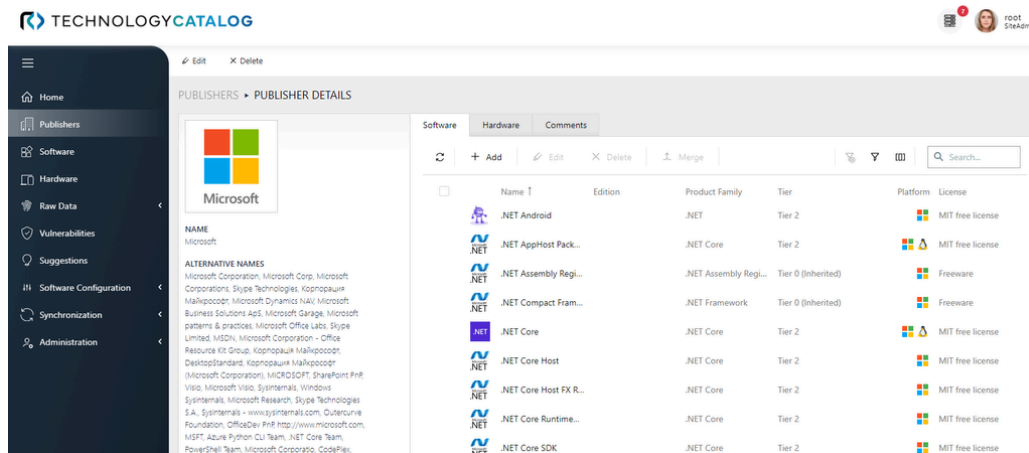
TECHNOLOGYCATALOG

2 root SiteAdm

Home
Publishers
Software
Hardware
Raw Data
Vulnerabilities
Suggestions
Software Configuration
Synchronization
Administration

Edit × Delete

PUBLISHERS ▸ PUBLISHER DETAILS

Microsoft

NAME
Microsoft

ALTERNATIVE NAMES
Microsoft Corporation, Microsoft Corp, Microsoft Corporations, Skype Technologies, Корпорація Майкрософт, Microsoft Dynamics NAV, Microsoft Business Solutions ApS, Microsoft Garage, Microsoft patterns & practices, Microsoft Office Labs, Skype Limited, MSDN, Microsoft Corporation - Office Resource Kit Group, Корпорація Майкрософт, DesktopStandard, Корпорація Майкрософт (Microsoft Corporation), MICROSOFT, SharePoint PnP, Visio, Microsoft Visio, Sysinternals, Windows Sysinternals, Microsoft Research, Skype Technologies S.A., Sysinternals - www.sysinternals.com, Outercurve Foundation, OfficeDev PnP http://www.microsoft.com, MSFT, Azure Python CLI Team, .NET Core Team, PowerShell Team, Microsoft Corporatio, CodePlex,

Software | Hardware | Comments

+ Add  Edit  × Delete  Merge  Search...

| Name ↑ | Edition | Product Family | Tier | Platform | License |
|---|---|---|---|---|---|
| .NET Android | | .NET | Tier 2 | | MIT free license |
| .NET AppHost Pack... | | .NET Core | Tier 2 | | MIT free license |
| .NET Assembly Regi... | | .NET Assembly Regi... | Tier 0 (Inherited) | | Freeware |
| .NET Compact Fram... | | .NET Framework | Tier 0 (Inherited) | | Freeware |
| .NET Core | | .NET Core | Tier 2 | | MIT free license |
| .NET Core Host | | .NET Core | Tier 2 | | MIT free license |
| .NET Core Host FX R... | | .NET Core | Tier 2 | | MIT free license |
| .NET Core Runtime... | | .NET Core | Tier 2 | | MIT free license |
| .NET Core SDK | | .NET Core | Tier 2 | | MIT free license |